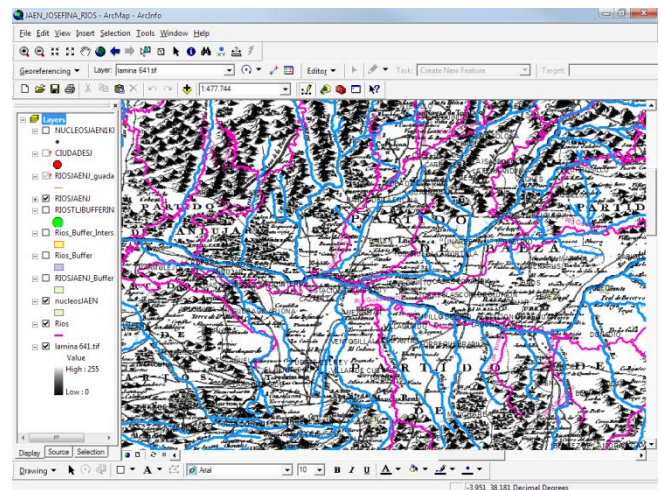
JAEN_JOSEFINA_RIOS - ArcMap - ArcInfo

File Edit View Insert Selection Tools Window Help

Georeferencing ▼ Layer: lamina 641.tif

Editor ▼ Task: Create New Feature Target:

1:477.744

Layers
NUCLEOSJAENKI
CIUDADESJ
RIOSJAENJ_guada
RIOSJAENJ
RIOSTLBUFFERIN
Rios_Buffer_Inters
Rios_Buffer
RIOSJAENJ_Buffer
nucleosJAEN
Rios
lamina 641.tif
Value
High : 255
Low : 0

PARTIDO
ANDUJAR
PARTIDO
BAEZA
PARTIDO
PARTIDO

Display Source Selection

Drawing ▼ Arial 10 B I U

-3.951 38.181 Decimal Degrees